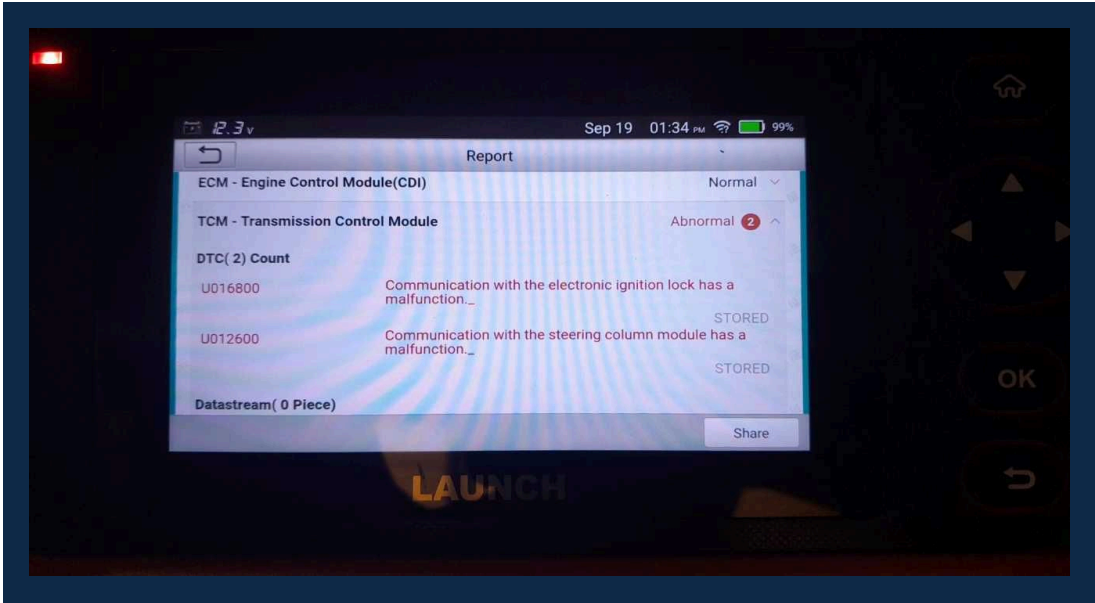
12.3v
Sep 19 01:34 PM 99%

Report

ECM - Engine Control Module(CDI) Normal

TCM - Transmission Control Module Abnormal 2

DTC( 2) Count

U016800 Communication with the electronic ignition lock has a malfunction._

STORED

U012600 Communication with the steering column module has a malfunction._

STORED

Datastream( 0 Piece)

Share

LAUNCH

OK